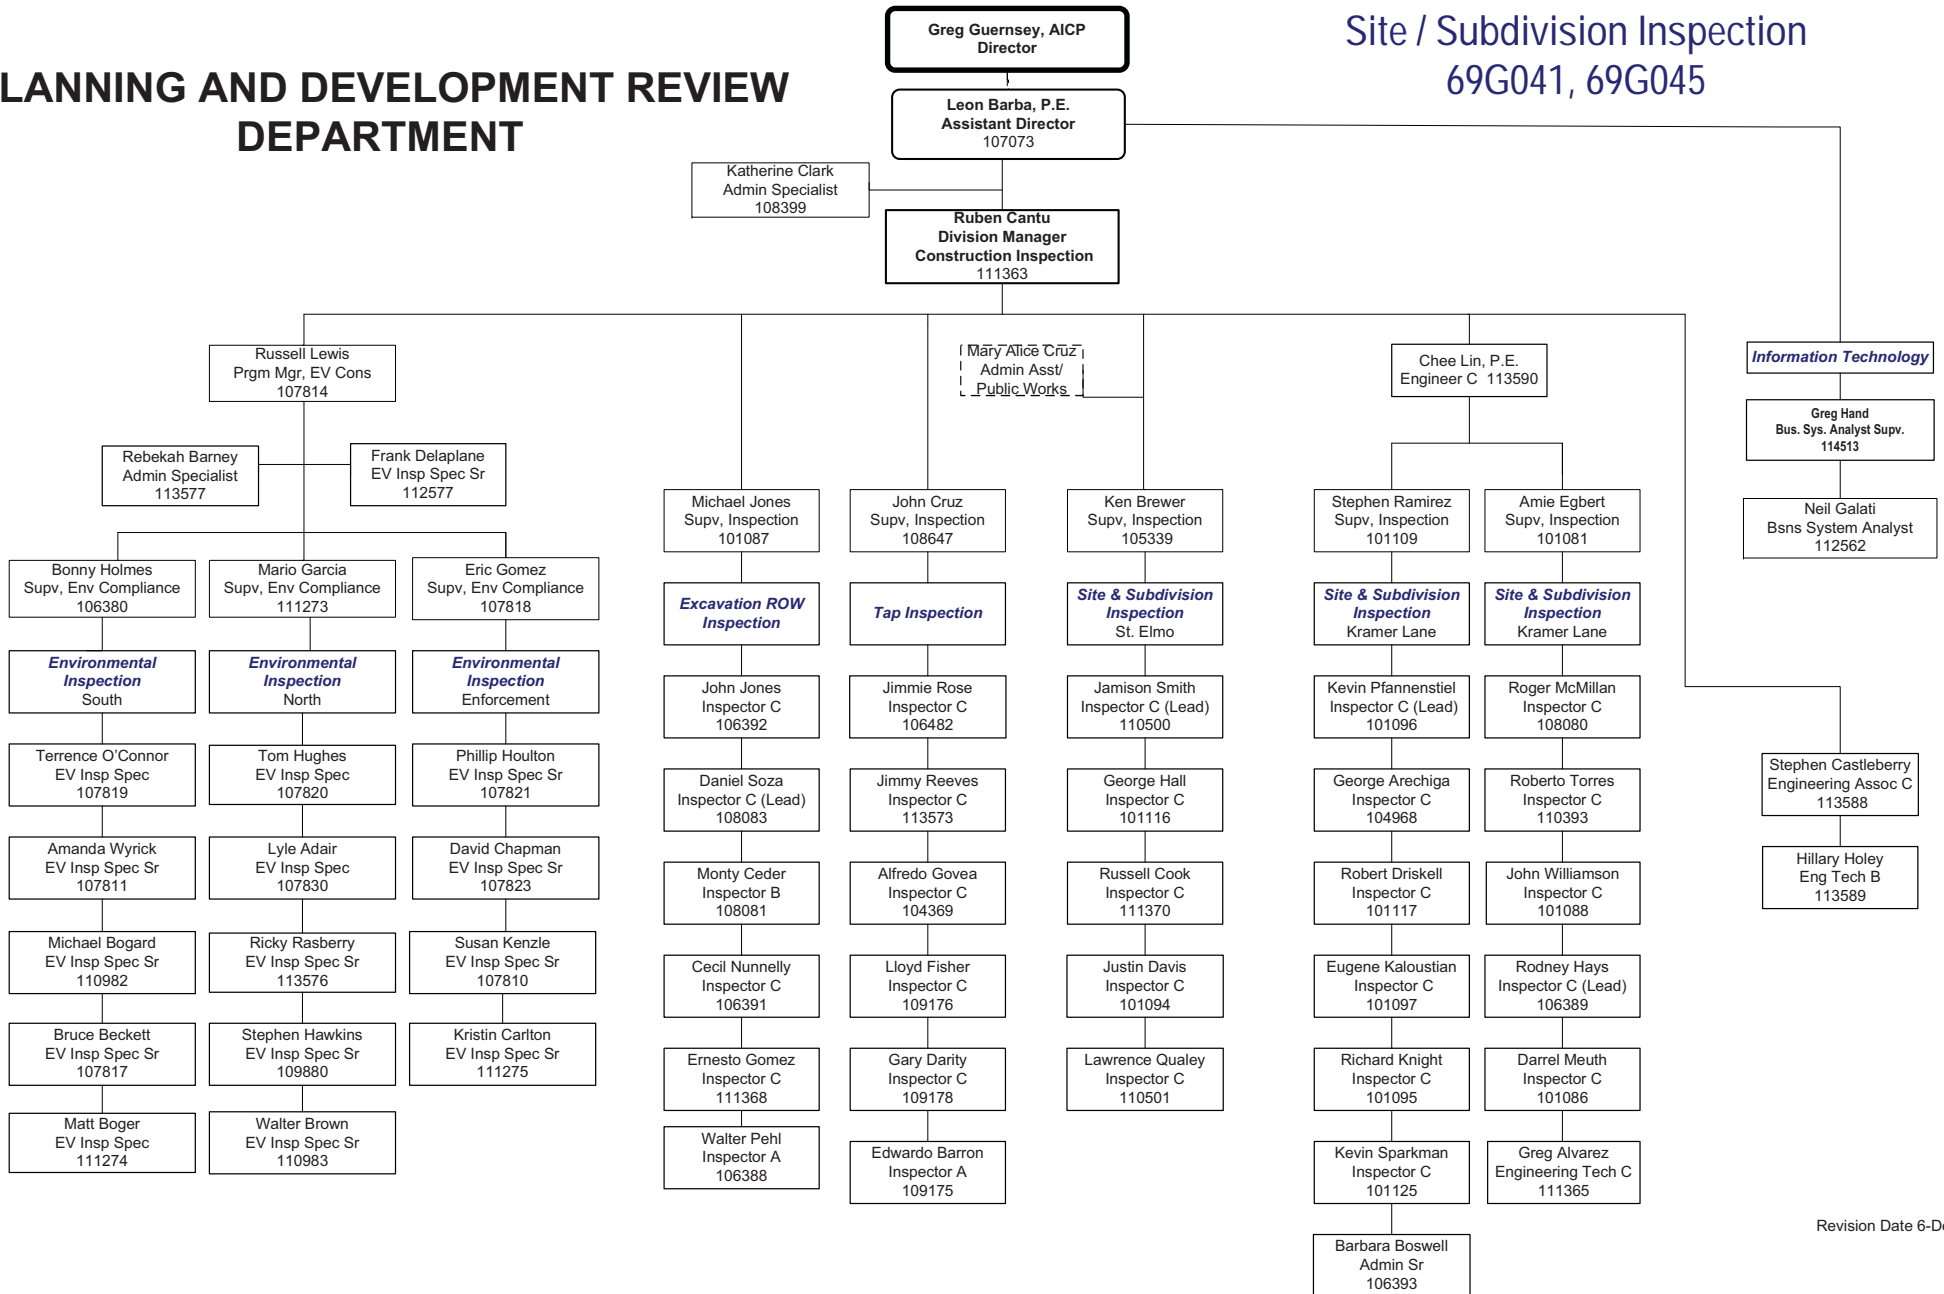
LANNING AND DEVELOPMENT REVIEW DEPARTMENT

Greg Guernsey, AICP
Director

Site / Subdivision Inspection
69G041, 69G045

Leon Barba, P.E.
Assistant Director
107073

Katherine Clark
Admin Specialist
108399

Ruben Cantu
Division Manager
Construction Inspection
111363

Russell Lewis
Prgm Mgr, EV Cons
107814

Rebekah Barney
Admin Specialist
113577

Frank Delaplane
EV Insp Spec Sr
112577

Bonny Holmes
Supv, Env Compliance
106380

Environmental Inspection
South

Terrence O'Connor
EV Insp Spec
107819

Amanda Wyrick
EV Insp Spec Sr
107811

Michael Bogard
EV Insp Spec Sr
110982

Bruce Beckett
EV Insp Spec Sr
107817

Matt Boger
EV Insp Spec
111274

Mario Garcia
Supv, Env Compliance
111273

Environmental Inspection
North

Tom Hughes
EV Insp Spec
107820

Lyle Adair
EV Insp Spec
107830

Ricky Rasberry
EV Insp Spec Sr
113576

Stephen Hawkins
EV Insp Spec Sr
109880

Walter Brown
EV Insp Spec Sr
110983

Eric Gomez
Supv, Env Compliance
107818

Environmental Inspection
Enforcement

Phillip Houlton
EV Insp Spec Sr
107821

David Chapman
EV Insp Spec Sr
107823

Susan Kenzle
EV Insp Spec Sr
107810

Kristin Carlton
EV Insp Spec Sr
111275

Michael Jones
Supv, Inspection
101087

Excavation ROW Inspection

John Jones
Inspector C
106392

Daniel Soza
Inspector C (Lead)
108083

Monty Ceder
Inspector B
108081

Cecil Nunnelly
Inspector C
106391

Ernesto Gomez
Inspector C
111368

Walter Pehl
Inspector A
106388

Mary Alice Cruz
Admin Asst/
Public Works

John Cruz
Supv, Inspection
108647

Tap Inspection

Jimmie Rose
Inspector C
106482

Jimmy Reeves
Inspector C
113573

Alfredo Govea
Inspector C
104369

Lloyd Fisher
Inspector C
109176

Gary Darity
Inspector C
109178

Edwardo Barron
Inspector A
109175

Ken Brewer
Supv, Inspection
105339

Site & Subdivision Inspection
St. Elmo

Jamison Smith
Inspector C (Lead)
110500

George Hall
Inspector C
101116

Russell Cook
Inspector C
111370

Justin Davis
Inspector C
101094

Lawrence Qualey
Inspector C
110501

Chee Lin, P.E.
Engineer C 113590

Stephen Ramirez
Supv, Inspection
101109

Site & Subdivision Inspection
Kramer Lane

Kevin Pfannenstiel
Inspector C (Lead)
101096

George Arechiga
Inspector C
104968

Robert Driskell
Inspector C
101117

Eugene Kaloustian
Inspector C
101097

Richard Knight
Inspector C
101095

Kevin Sparkman
Inspector C
101125

Barbara Boswell
Admin Sr
106393

Amie Egbert
Supv, Inspection
101081

Site & Subdivision Inspection
Kramer Lane

Roger McMillan
Inspector C
108080

Roberto Torres
Inspector C
110393

John Williamson
Inspector C
101088

Rodney Hays
Inspector C (Lead)
106389

Darrel Meuth
Inspector C
101086

Greg Alvarez
Engineering Tech C
111365

Information Technology

Greg Hand
Bus. Sys. Analyst Supv.
114513

Neil Galati
Bsns System Analyst
112562

Stephen Castleberry
Engineering Assoc C
113588

Hillary Holey
Eng Tech B
113589

Revision Date 6-D